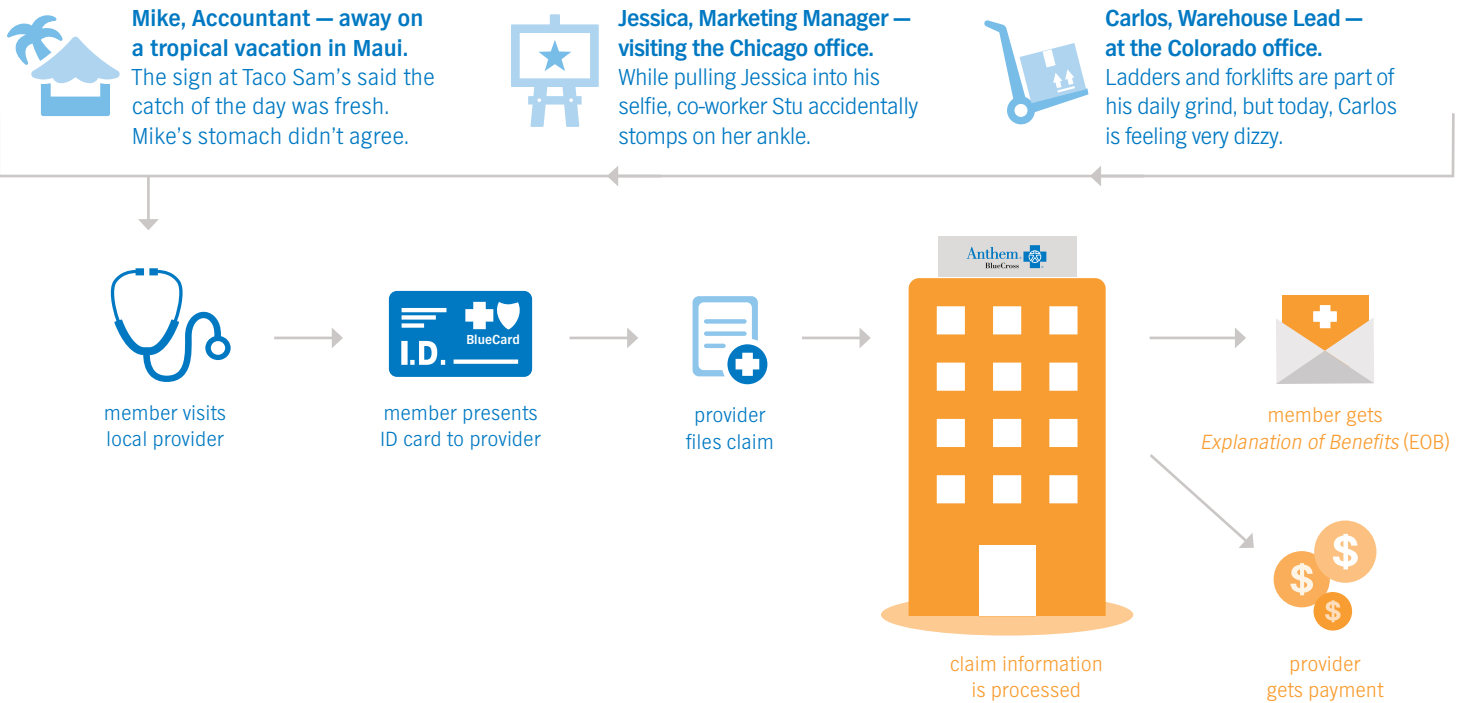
**Mike, Accountant — away on a tropical vacation in Maui.**
The sign at Taco Sam's said the catch of the day was fresh. Mike's stomach didn't agree.

**Jessica, Marketing Manager — visiting the Chicago office.**
While pulling Jessica into his selfie, co-worker Stu accidentally stomps on her ankle.

**Carlos, Warehouse Lead — at the Colorado office.**
Ladders and forklifts are part of his daily grind, but today, Carlos is feeling very dizzy.

member visits local provider

I.D. BlueCard

member presents ID card to provider

provider files claim

Anthem BlueCross

claim information is processed

member gets *Explanation of Benefits* (EOB)

$ $ $

provider gets payment